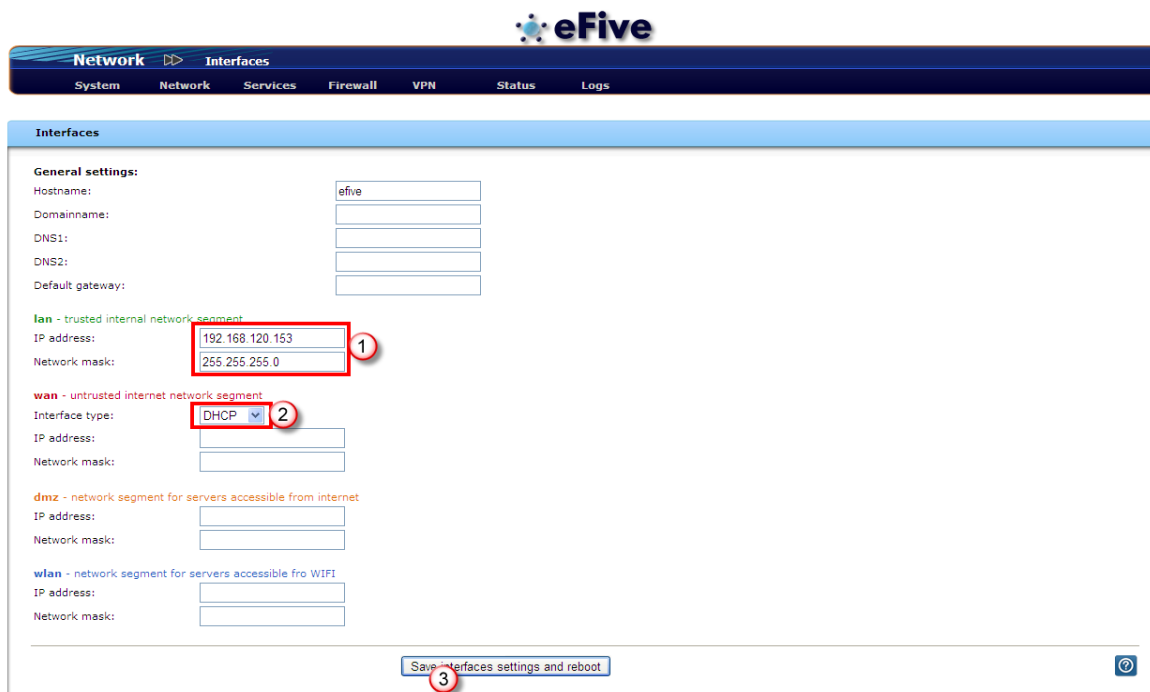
eFive

Network ▷ Interfaces

System Network Services Firewall VPN Status Logs

Interfaces

General settings:
Hostname: efive
Domainname:
DNS1:
DNS2:
Default gateway:

lan - trusted internal network segment
IP address: 192.168.120.153
Network mask: 255.255.255.0
1

wan - untrusted internet network segment
Interface type: DHCP
2
IP address:
Network mask:

dmz - network segment for servers accessible from internet
IP address:
Network mask:

wlan - network segment for servers accessible fro WIFI
IP address:
Network mask:

Save interfaces settings and reboot
3

?